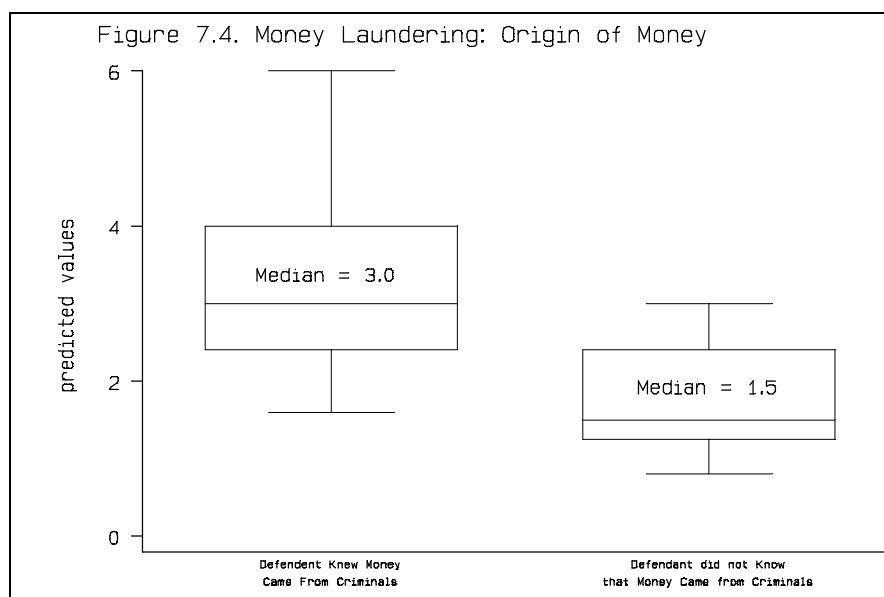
Figure 7.4. Money Laundering: Origin of Money

predicted values

6

4

2

0

Median = 3.0

Median = 1.5

Defendent Knew Money Came From Criminals

Defendant did not Know that Money Came from Criminals